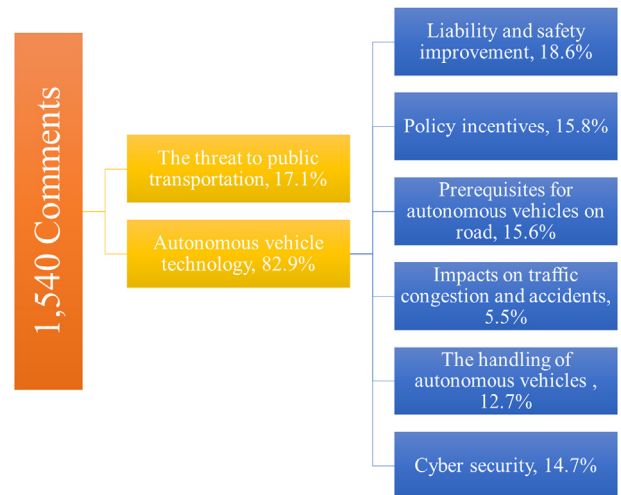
1,540 Comments

The threat to public transportation, 17.1%

Autonomous vehicle technology, 82.9%

Liability and safety improvement, 18.6%

Policy incentives, 15.8%

Prerequisites for autonomous vehicles on road, 15.6%

Impacts on traffic congestion and accidents, 5.5%

The handling of autonomous vehicles , 12.7%

Cyber security, 14.7%